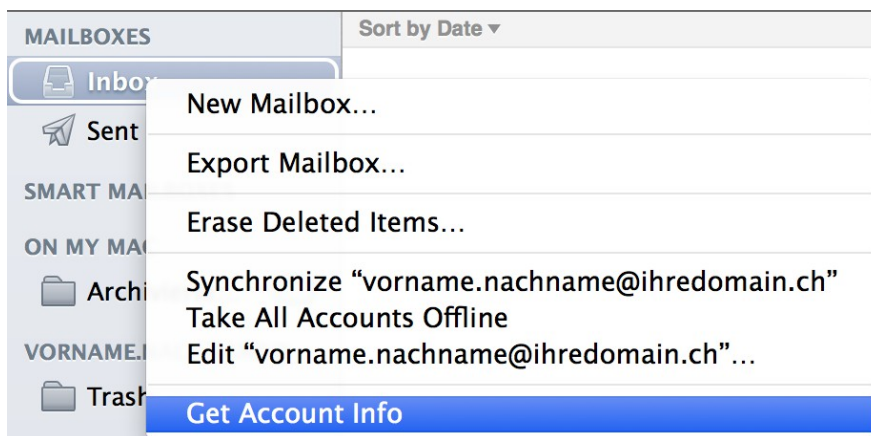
MAILBOXES
Inbox
Sent
SMART MA
ON MY MA
Archi
VORNAME.
Trash

Sort by Date ▾

New Mailbox…

Export Mailbox…

Erase Deleted Items…

Synchronize “vorname.nachname@ihredomain.ch”
Take All Accounts Offline
Edit “vorname.nachname@ihredomain.ch”…

Get Account Info